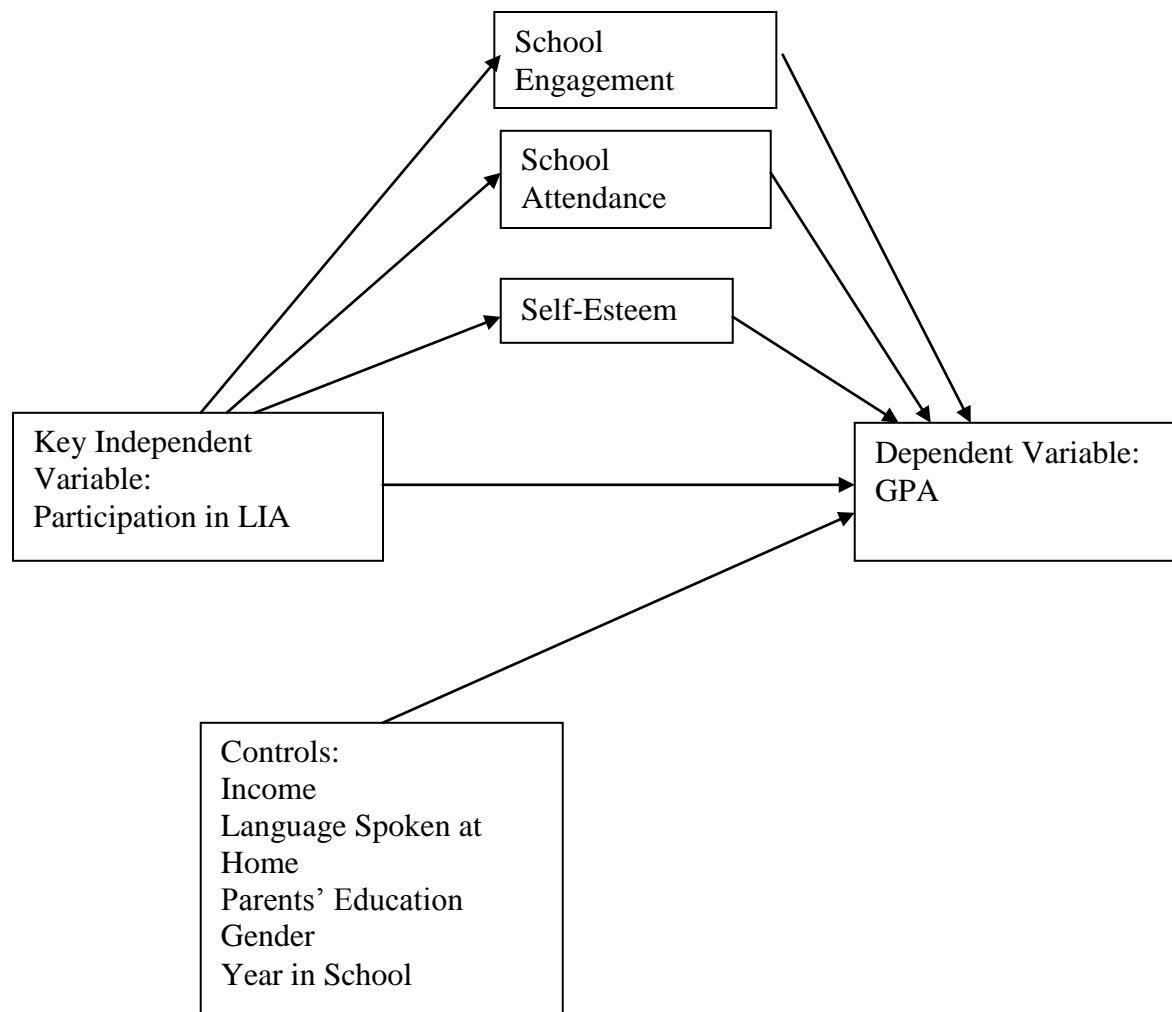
School Engagement

School Attendance

Self-Esteem

Key Independent Variable: Participation in LIA

Dependent Variable: GPA

Controls:
Income
Language Spoken at Home
Parents' Education
Gender
Year in School